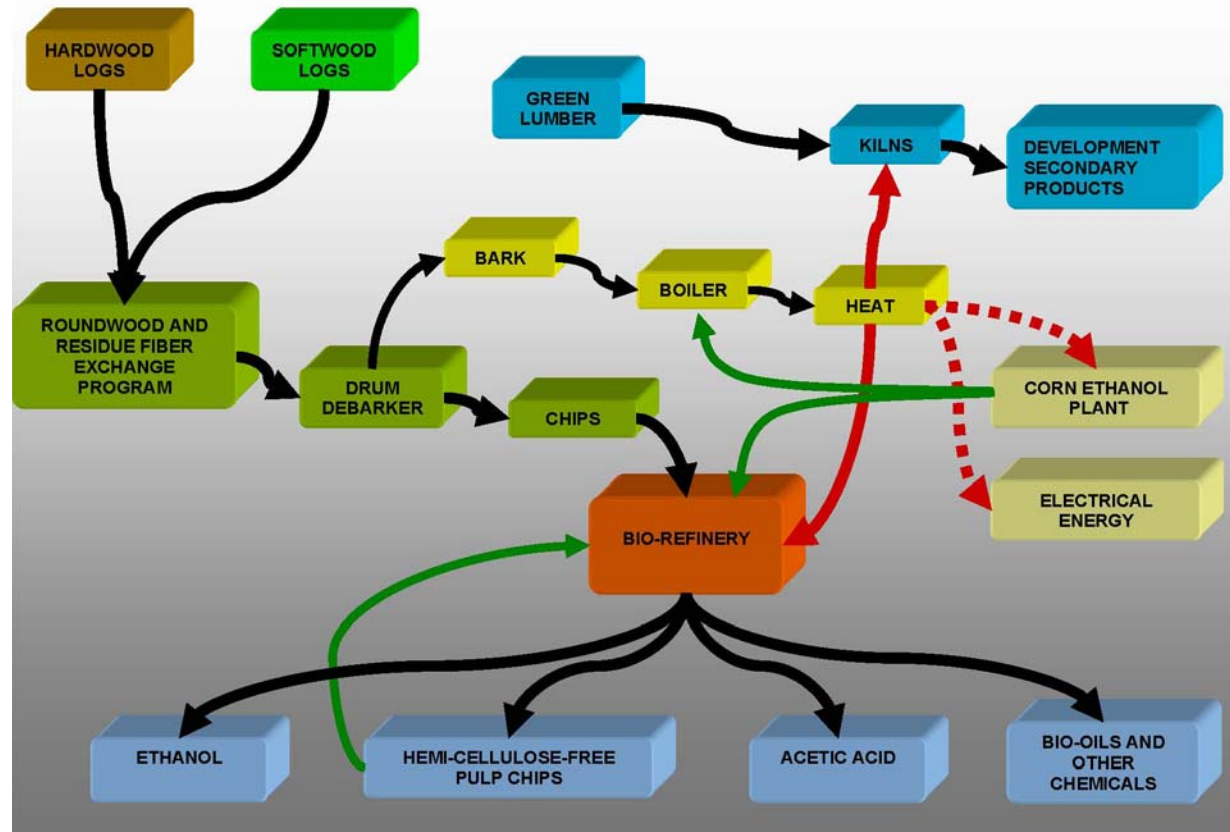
HARDWOOD LOGS

SOFTWOOD LOGS

GREEN LUMBER

KILNS

DEVELOPMENT SECONDARY PRODUCTS

BARK

BOILER

HEAT

ROUNDWOOD AND RESIDUE FIBER EXCHANGE PROGRAM

DRUM DEBARKER

CHIPS

CORN ETHANOL PLANT

ELECTRICAL ENERGY

BIO-REFINERY

ETHANOL

HEMI-CELLULOSE-FREE PULP CHIPS

ACETIC ACID

BIO-OILS AND OTHER CHEMICALS